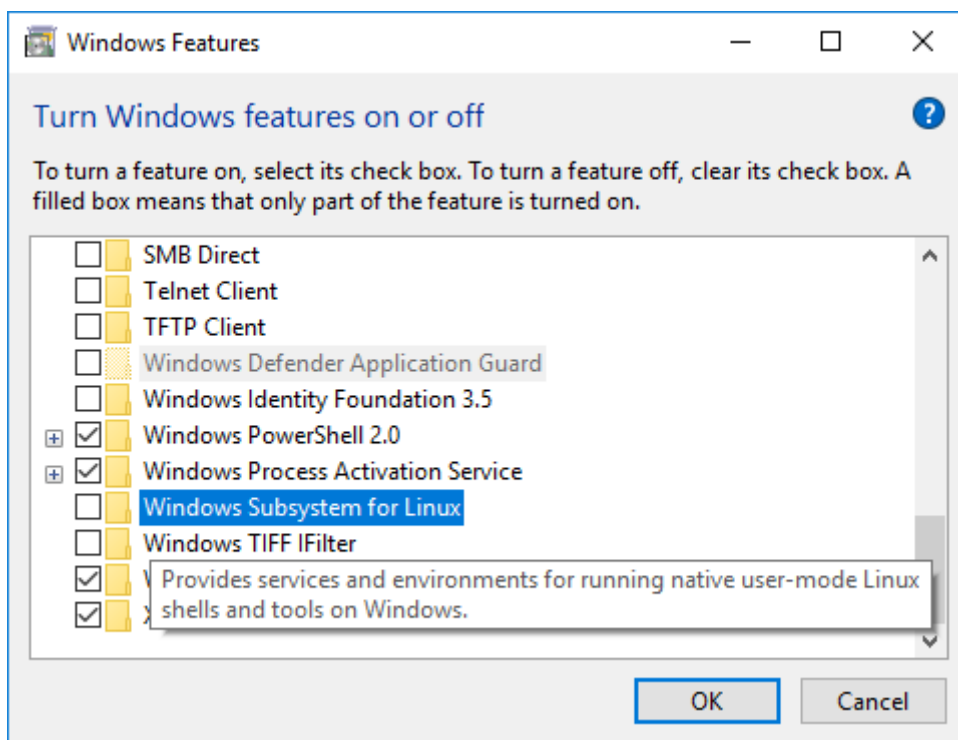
Windows Features

Turn Windows features on or off

To turn a feature on, select its check box. To turn a feature off, clear its check box. A filled box means that only part of the feature is turned on.

SMB Direct
Telnet Client
TFTP Client
Windows Defender Application Guard
Windows Identity Foundation 3.5
Windows PowerShell 2.0
Windows Process Activation Service
Windows Subsystem for Linux
Windows TIFF IFilter
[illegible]
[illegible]

Provides services and environments for running native user-mode Linux shells and tools on Windows.

OK
Cancel